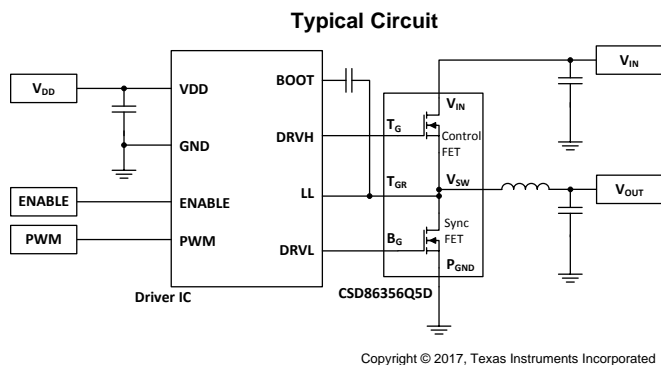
Typical Circuit

$V_{DD}$

VDD

GND

ENABLE

ENABLE

PWM

PWM

Driver IC

BOOT

DRVH

LL

DRVL

$T_G$

$T_{GR}$

$B_G$

$V_{IN}$

Control FET

$V_{SW}$

Sync FET

$P_{GND}$

CSD86356Q5D

$V_{IN}$

$V_{OUT}$

Copyright © 2017, Texas Instruments Incorporated